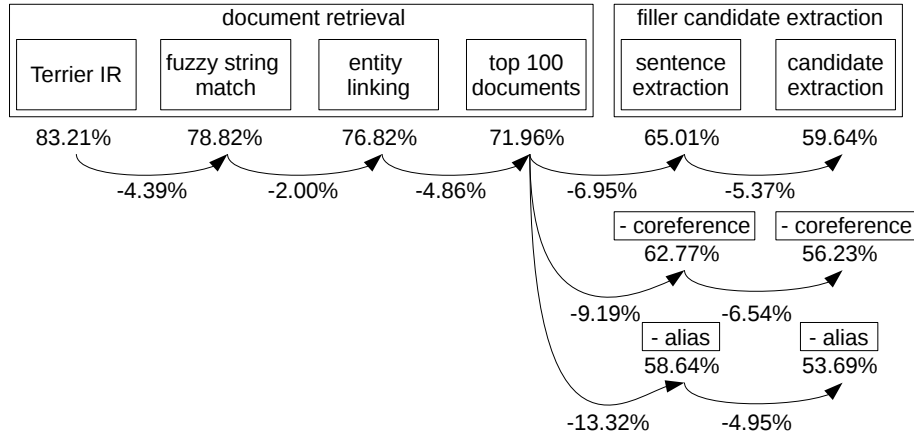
document retrieval

Terrier IR

fuzzy string match

entity linking

top 100 documents

filler candidate extraction

sentence extraction

candidate extraction

83.21%

78.82%

76.82%

71.96%

65.01%

59.64%

-4.39%

-2.00%

-4.86%

-6.95%

-5.37%

- coreference

- coreference

62.77%

56.23%

-9.19%

-6.54%

- alias

- alias

58.64%

53.69%

-13.32%

-4.95%